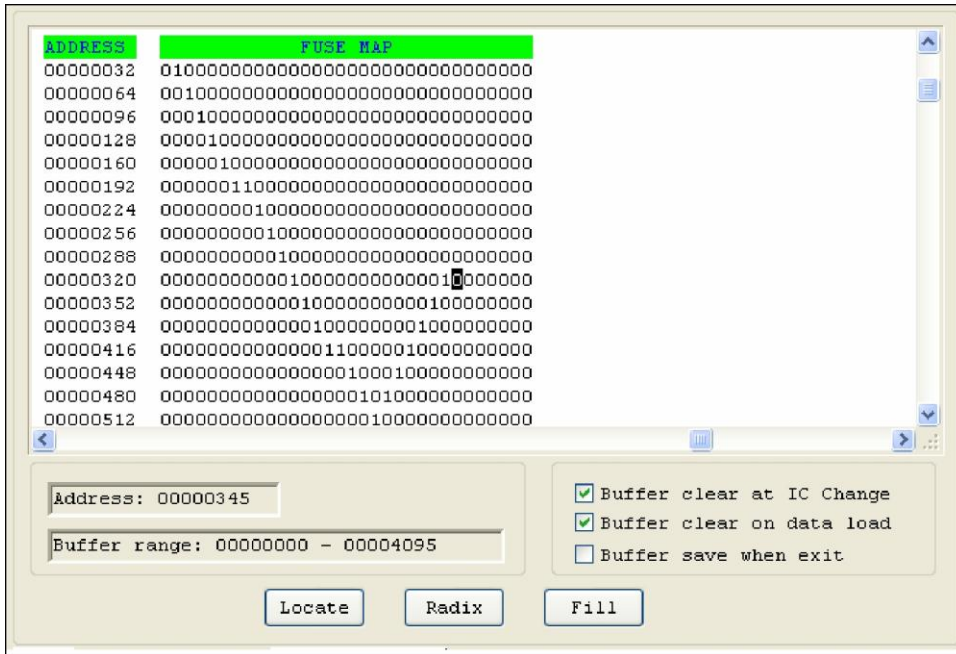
| ADDRESS | FUSE MAP |
|---|---|
| 00000032 | 01000000000000000000000000000000 |
| 00000064 | 00100000000000000000000000000000 |
| 00000096 | 00010000000000000000000000000000 |
| 00000128 | 00001000000000000000000000000000 |
| 00000160 | 00000100000000000000000000000000 |
| 00000192 | 00000011000000000000000000000000 |
| 00000224 | 00000000100000000000000000000000 |
| 00000256 | 00000000010000000000000000000000 |
| 00000288 | 00000000001000000000000000000000 |
| 00000320 | 00000000000100000000000010000000 |
| 00000352 | 00000000000010000000000100000000 |
| 00000384 | 00000000000001000000001000000000 |
| 00000416 | 00000000000000110000010000000000 |
| 00000448 | 00000000000000001000100000000000 |
| 00000480 | 00000000000000000101000000000000 |
| 00000512 | 00000000000000000010000000000000 |

Address: 00000345

Buffer range: 00000000 - 00004095

Buffer clear at IC Change
Buffer clear on data load
Buffer save when exit

Locate
Radix
Fill